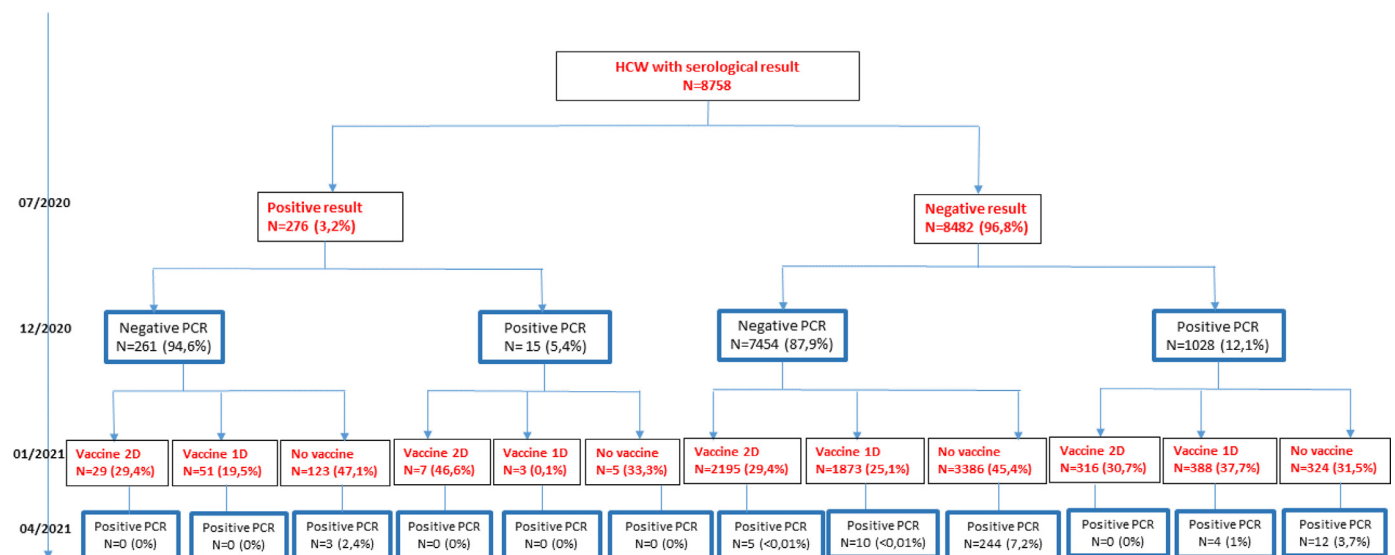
HCW with serological result
N=8758

07/2020

Positive result
N=276 (3,2%)

Negative result
N=8482 (96,8%)

12/2020

Negative PCR
N=261 (94,6%)

Positive PCR
N= 15 (5,4%)

Negative PCR
N=7454 (87,9%)

Positive PCR
N=1028 (12,1%)

01/2021

Vaccine 2D
N=29 (29,4%)

Vaccine 1D
N=51 (19,5%)

No vaccine
N=123 (47,1%)

Vaccine 2D
N=7 (46,6%)

Vaccine 1D
N=3 (0,1%)

No vaccine
N=5 (33,3%)

Vaccine 2D
N=2195 (29,4%)

Vaccine 1D
N=1873 (25,1%)

No vaccine
N=3386 (45,4%)

Vaccine 2D
N=316 (30,7%)

Vaccine 1D
N=388 (37,7%)

No vaccine
N=324 (31,5%)

04/2021

Positive PCR
N=0 (0%)

Positive PCR
N=0 (0%)

Positive PCR
N=3 (2,4%)

Positive PCR
N=0 (0%)

Positive PCR
N=0 (0%)

Positive PCR
N=0 (0%)

Positive PCR
N=5 (<0,01%)

Positive PCR
N=10 (<0,01%)

Positive PCR
N=244 (7,2%)

Positive PCR
N=0 (0%)

Positive PCR
N=4 (1%)

Positive PCR
N=12 (3,7%)